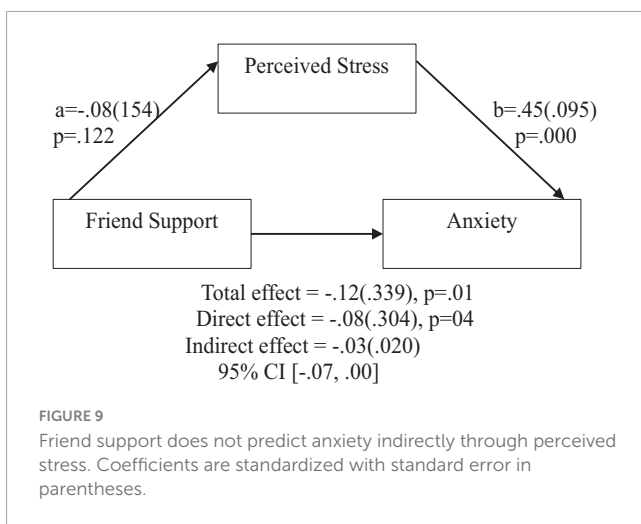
Perceived Stress

a=-.08(154)
p=.122

b=.45(.095)
p=.000

Friend Support

Anxiety

Total effect = -.12(.339), p=.01
Direct effect = -.08(.304), p=04
Indirect effect = -.03(.020)
95% CI [-.07, .00]

FIGURE 9

Friend support does not predict anxiety indirectly through perceived stress. Coefficients are standardized with standard error in parentheses.